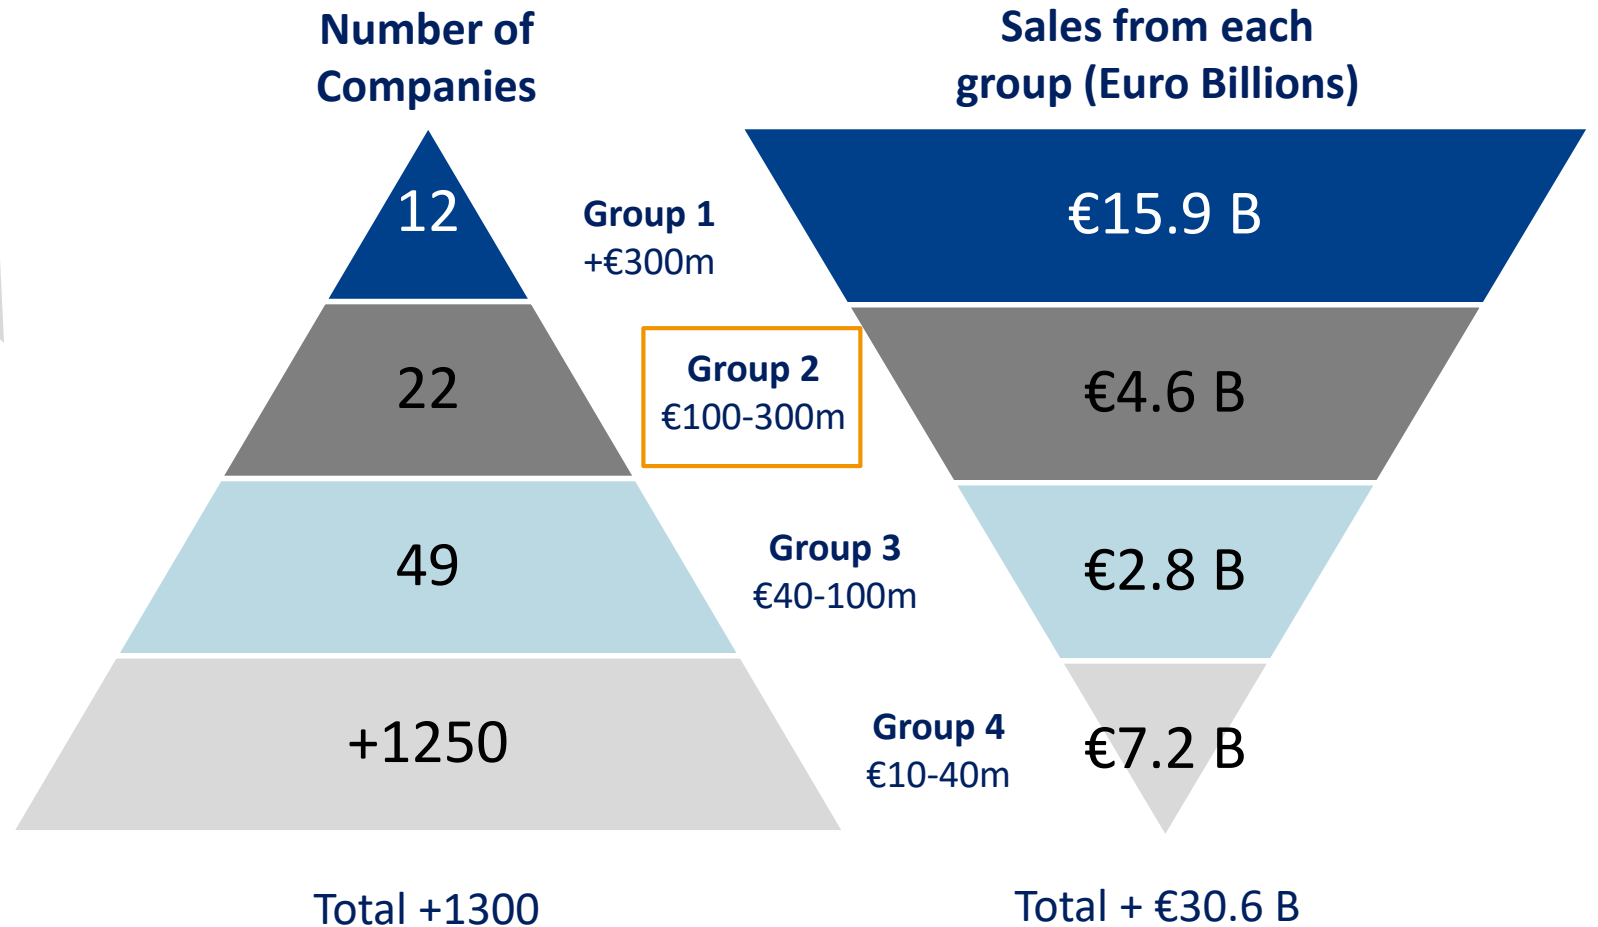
Number of Companies

Sales from each group (Euro Billions)

12

Group 1
+€300m

€15.9 B

22

Group 2
€100-300m

€4.6 B

49

Group 3
€40-100m

€2.8 B

+1250

Group 4
€10-40m

€7.2 B

Total +1300

Total + €30.6 B